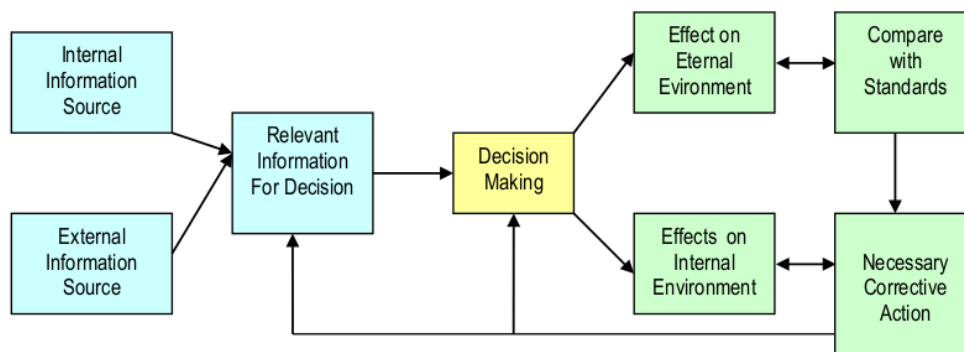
Internal Information Source

External Information Source

Relevant Information For Decision

Decision Making

Effect on Eternal Evironment

Compare with Standards

Effects on Internal Environment

Necessary Corrective Action